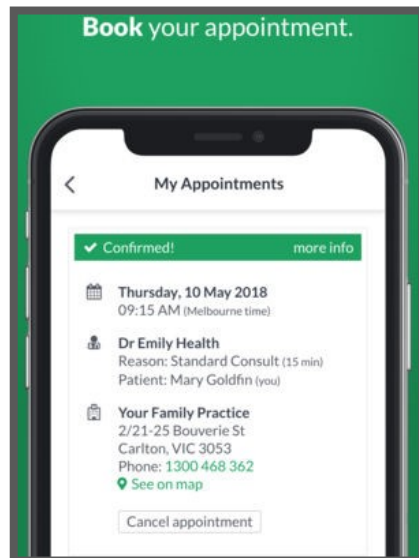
**Book** your appointment.

<

My Appointments

✔ Confirmed!

more info

Thursday, 10 May 2018
09:15 AM (Melbourne time)

Dr Emily Health
Reason: Standard Consult (15 min)
Patient: Mary Goldfin (you)

Your Family Practice
2/21-25 Bouverie St
Carlton, VIC 3053
Phone: 1300 468 362
See on map

Cancel appointment